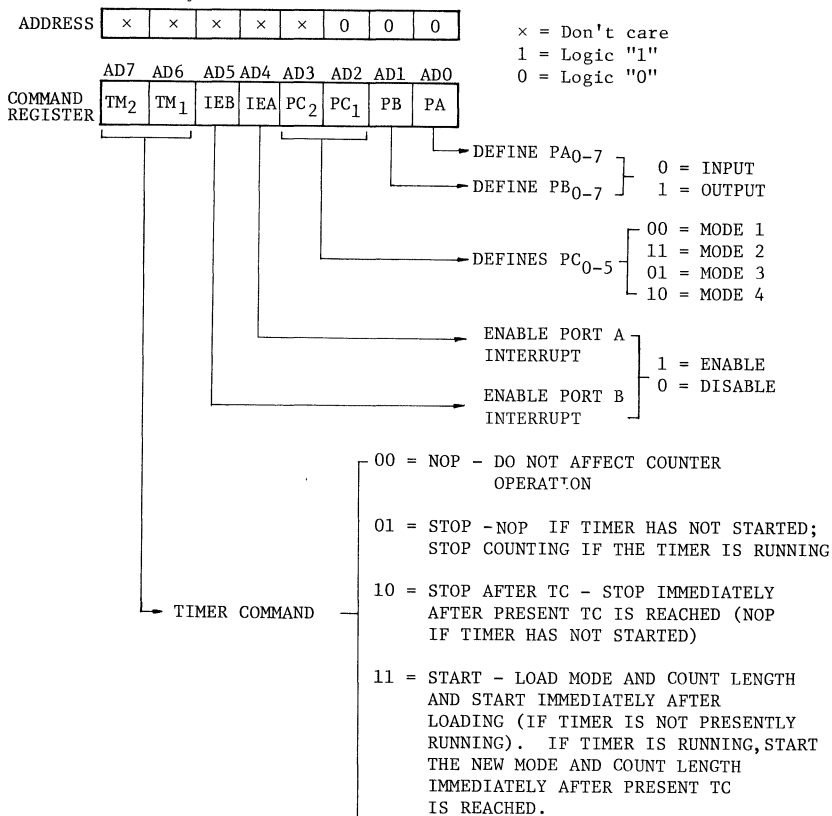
| ADDRESS | × | × | × | × | × | 0 | 0 | 0 |
|---|---|---|---|---|---|---|---|---|

× = Don't care
1 = Logic "1"
0 = Logic "0"

| | AD7 | AD6 | AD5 | AD4 | AD3 | AD2 | AD1 | AD0 |
|---|---|---|---|---|---|---|---|---|
| COMMAND REGISTER | $TM_2$ | $TM_1$ | IEB | IEA | $PC_2$ | $PC_1$ | PB | PA |

DEFINE $PA_{0-7}$
DEFINE $PB_{0-7}$
0 = INPUT
1 = OUTPUT

DEFINES $PC_{0-5}$
00 = MODE 1
11 = MODE 2
01 = MODE 3
10 = MODE 4

ENABLE PORT A INTERRUPT
ENABLE PORT B INTERRUPT
1 = ENABLE
0 = DISABLE

TIMER COMMAND

00 = NOP - DO NOT AFFECT COUNTER OPERATION

01 = STOP -NOP IF TIMER HAS NOT STARTED; STOP COUNTING IF THE TIMER IS RUNNING

10 = STOP AFTER TC - STOP IMMEDIATELY AFTER PRESENT TC IS REACHED (NOP IF TIMER HAS NOT STARTED)

11 = START - LOAD MODE AND COUNT LENGTH AND START IMMEDIATELY AFTER LOADING (IF TIMER IS NOT PRESENTLY RUNNING). IF TIMER IS RUNNING, START THE NEW MODE AND COUNT LENGTH IMMEDIATELY AFTER PRESENT TC IS REACHED.